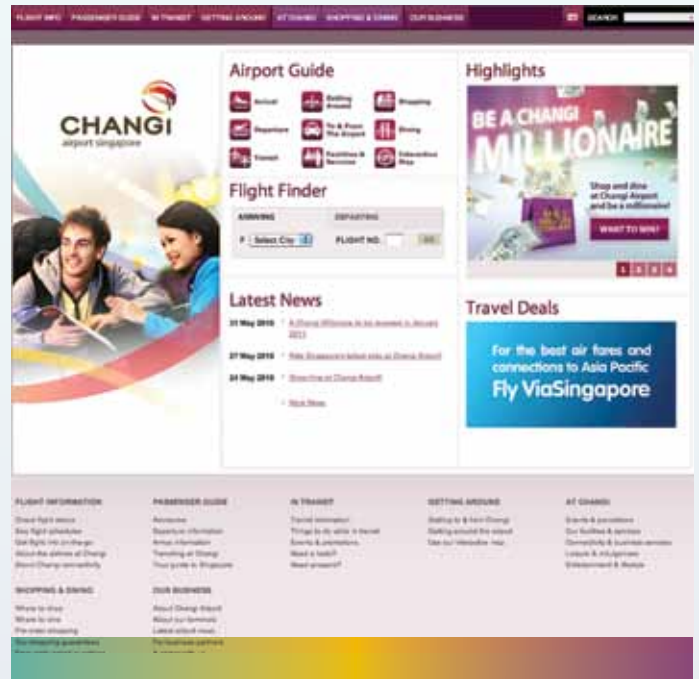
FLIGHT INFO PASSENGER GUIDE IN TRANSIT GETTING AROUND AT CHANGI SHOPPING & DINING OUR BUSINESS SEARCH

CHANGI
airport singapore

Airport Guide

Arrival
Getting Around
Shopping
Departure
To & From The Airport
Dining
Transit
Facilities & Services
Interactive Map

Flight Finder

ARRIVING
DEPARTING
Select City
FLIGHT NO.
GO

Latest News

31 May 2010 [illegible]
27 May 2010 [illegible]
24 May 2010 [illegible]
More News

Highlights

BE A CHANGI MILLIONAIRE

Shop and dine at Changi Airport and be a millionaire!

WHAT TO WIN?

1 2 3 4

Travel Deals

For the best air fares and connections to Asia Pacific
Fly ViaSingapore

FLIGHT INFORMATION
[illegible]
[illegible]
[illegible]
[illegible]
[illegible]

PASSENGER GUIDE
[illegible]
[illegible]
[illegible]
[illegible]
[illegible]

IN TRANSIT
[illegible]
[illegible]
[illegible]
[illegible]
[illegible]

GETTING AROUND
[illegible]
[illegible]
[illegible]

AT CHANGI
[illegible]
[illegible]
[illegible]
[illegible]
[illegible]

SHOPPING & DINING
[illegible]
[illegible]
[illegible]
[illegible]

OUR BUSINESS
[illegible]
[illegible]
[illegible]
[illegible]